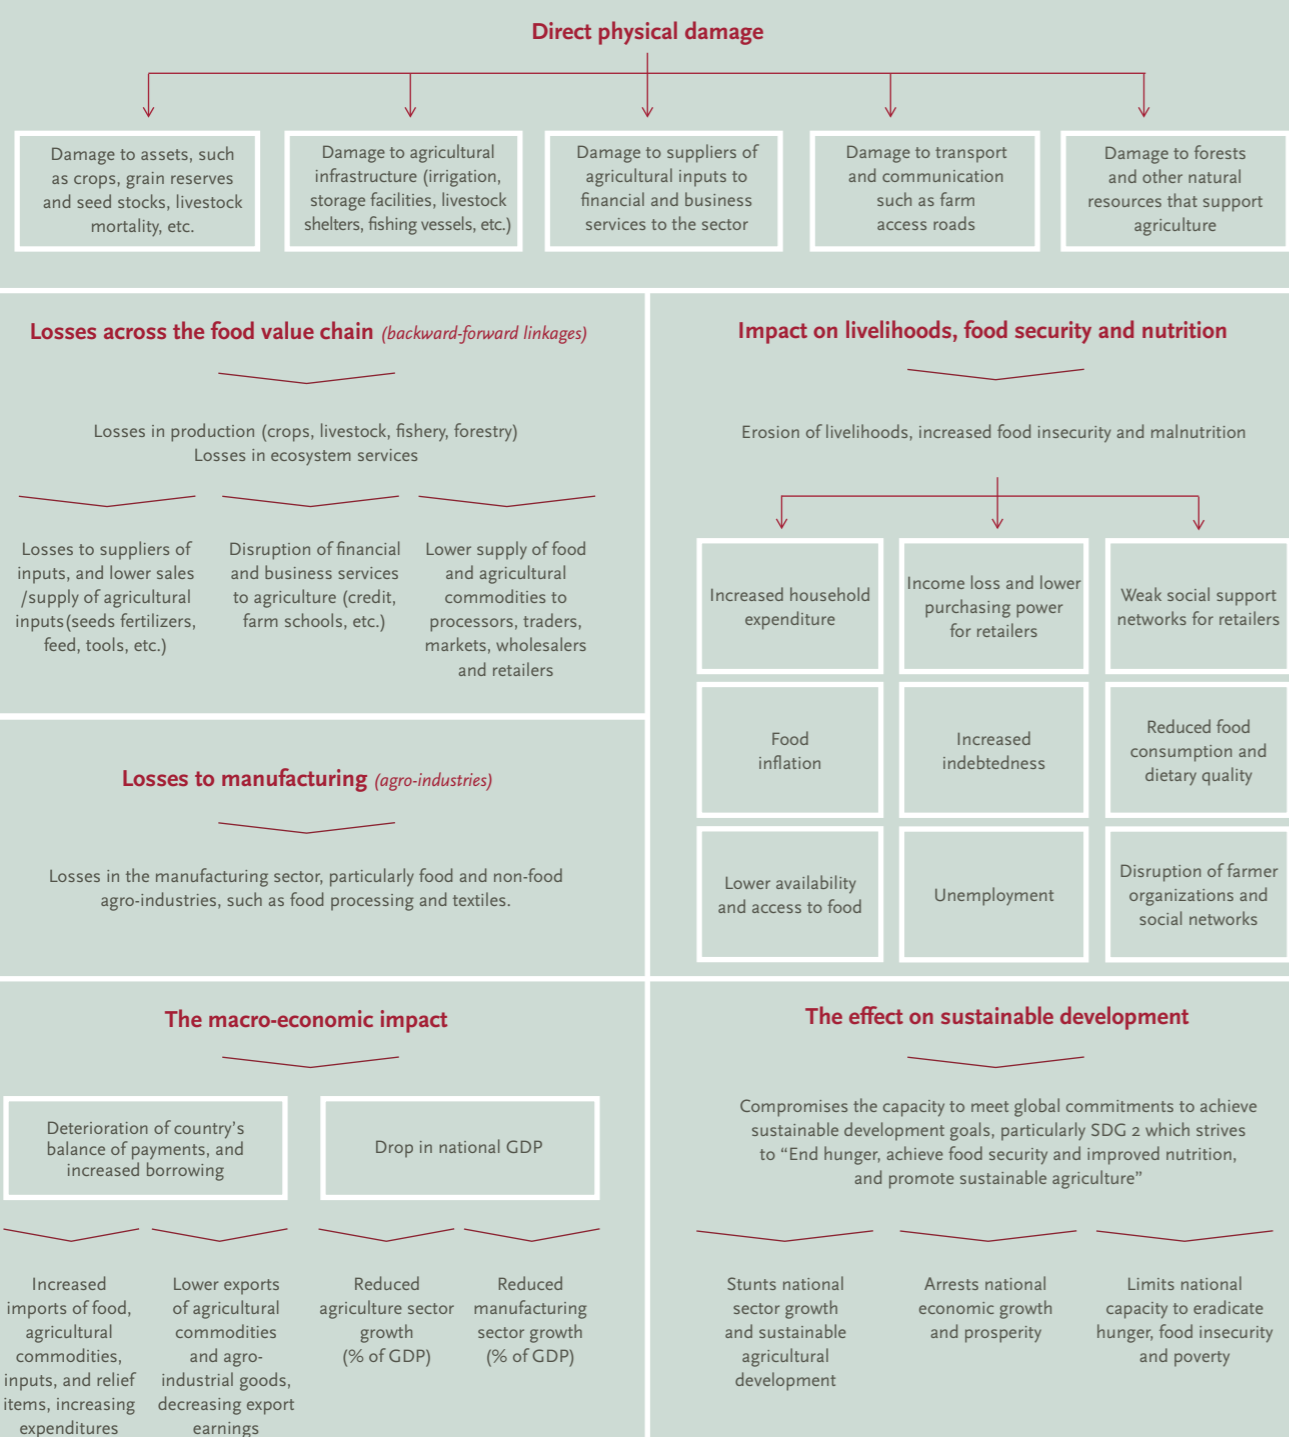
Direct physical damage

Damage to assets, such as crops, grain reserves and seed stocks, livestock mortality, etc.

Damage to agricultural infrastructure (irrigation, storage facilities, livestock shelters, fishing vessels, etc.)

Damage to suppliers of agricultural inputs to financial and business services to the sector

Damage to transport and communication such as farm access roads

Damage to forests and other natural resources that support agriculture

Losses across the food value chain (backward-forward linkages)

Losses in production (crops, livestock, fishery, forestry)
Losses in ecosystem services

Losses to suppliers of inputs, and lower sales /supply of agricultural inputs (seeds fertilizers, feed, tools, etc.)

Disruption of financial and business services to agriculture (credit, farm schools, etc.)

Lower supply of food and agricultural commodities to processors, traders, markets, wholesalers and retailers

Losses to manufacturing (agro-industries)

Losses in the manufacturing sector, particularly food and non-food agro-industries, such as food processing and textiles.

Impact on livelihoods, food security and nutrition

Erosion of livelihoods, increased food insecurity and malnutrition

Increased household expenditure

Income loss and lower purchasing power for retailers

Weak social support networks for retailers

Food inflation

Increased indebtedness

Reduced food consumption and dietary quality

Lower availability and access to food

Unemployment

Disruption of farmer organizations and social networks

The macro-economic impact

Deterioration of country's balance of payments, and increased borrowing

Drop in national GDP

Increased imports of food, agricultural commodities, inputs, and relief items, increasing expenditures

Lower exports of agricultural commodities and agro-industrial goods, decreasing export earnings

Reduced agriculture sector growth (% of GDP)

Reduced manufacturing sector growth (% of GDP)

The effect on sustainable development

Compromises the capacity to meet global commitments to achieve sustainable development goals, particularly SDG 2 which strives to "End hunger, achieve food security and improved nutrition, and promote sustainable agriculture"

Stunts national sector growth and sustainable agricultural development

Arrests national economic growth and prosperity

Limits national capacity to eradicate hunger, food insecurity and poverty